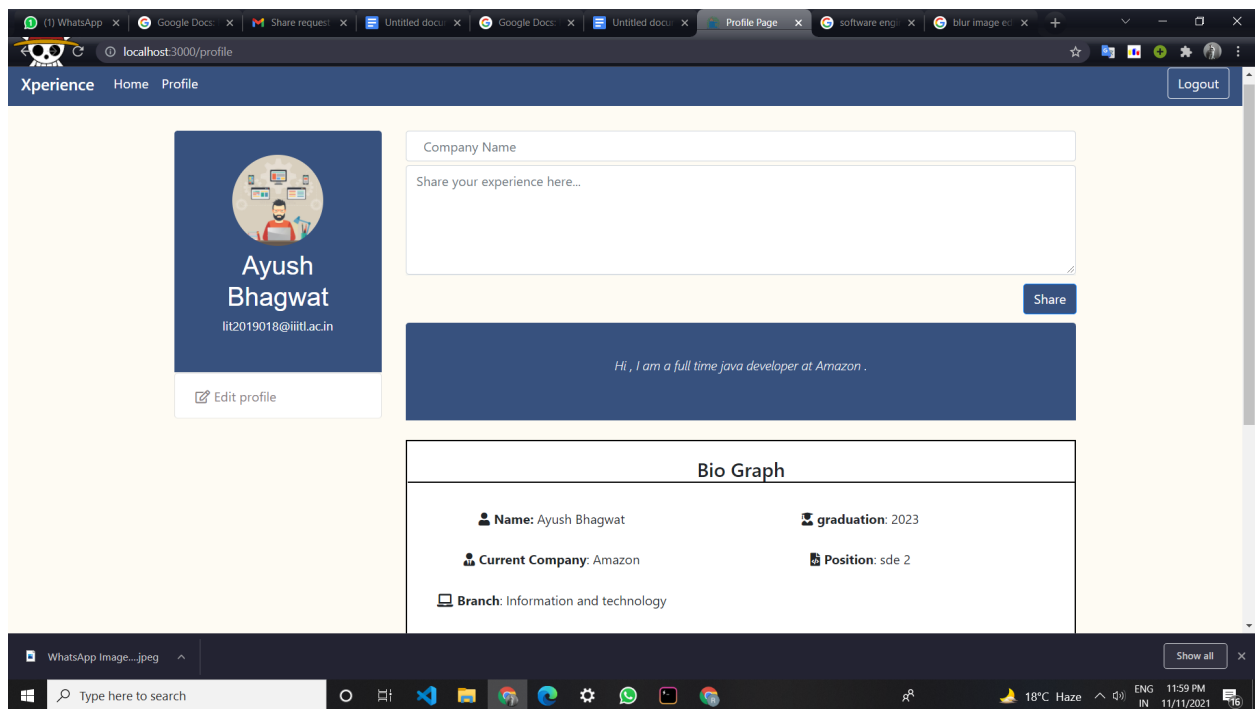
(1) WhatsApp | Google Docs | Share request | Untitled docu | Google Docs | Untitled docu | Profile Page | software engi | blur image ed

localhost:3000/profile

Xperience Home Profile Logout

Ayush Bhagwat
lit2019018@iiitl.ac.in

Edit profile

Company Name

Share your experience here...

Share

Hi , I am a full time java developer at Amazon .

Bio Graph

**Name:** Ayush Bhagwat

**graduation**: 2023

**Current Company**: Amazon

**Position**: sde 2

**Branch**: Information and technology

WhatsApp Image....jpeg

Show all

Type here to search

18°C Haze ENG IN 11:59 PM 11/11/2021 16